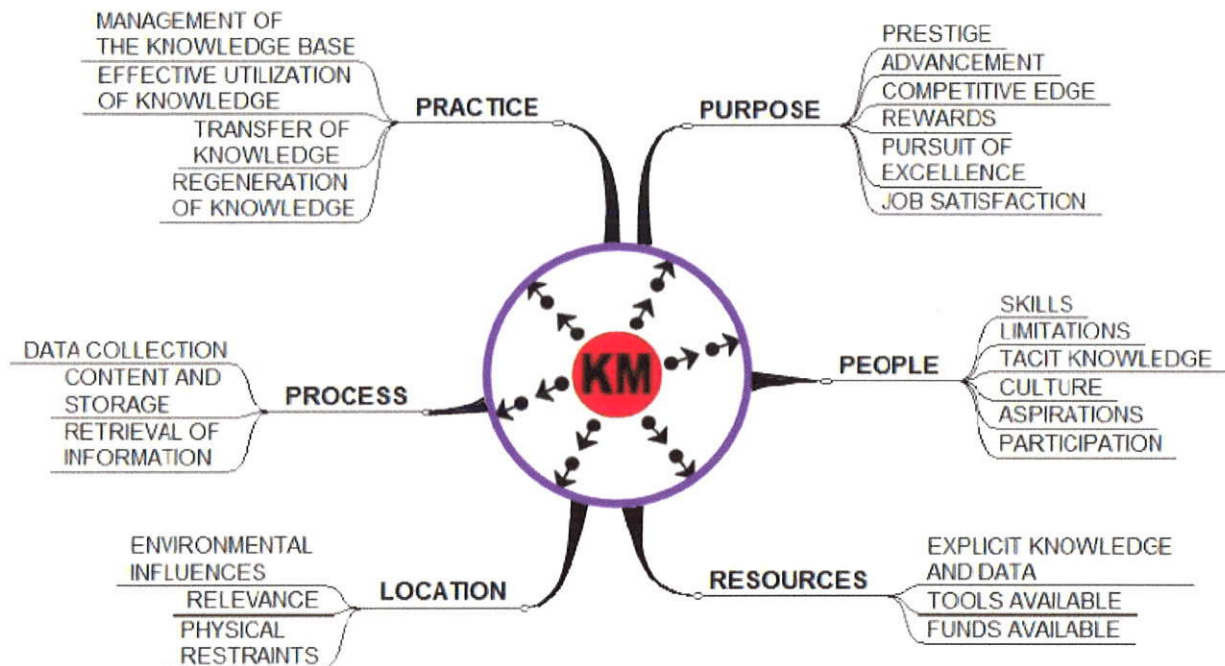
MANAGEMENT OF THE KNOWLEDGE BASE
EFFECTIVE UTILIZATION OF KNOWLEDGE
TRANSFER OF KNOWLEDGE
REGENERATION OF KNOWLEDGE

PRACTICE

PURPOSE

PRESTIGE
ADVANCEMENT
COMPETITIVE EDGE
REWARDS
PURSUIT OF EXCELLENCE
JOB SATISFACTION

KM

DATA COLLECTION
CONTENT AND STORAGE
RETRIEVAL OF INFORMATION

PROCESS

PEOPLE

SKILLS
LIMITATIONS
TACIT KNOWLEDGE
CULTURE
ASPIRATIONS
PARTICIPATION

ENVIRONMENTAL INFLUENCES
RELEVANCE
PHYSICAL RESTRAINTS

LOCATION

RESOURCES

EXPLICIT KNOWLEDGE AND DATA
TOOLS AVAILABLE
FUNDS AVAILABLE